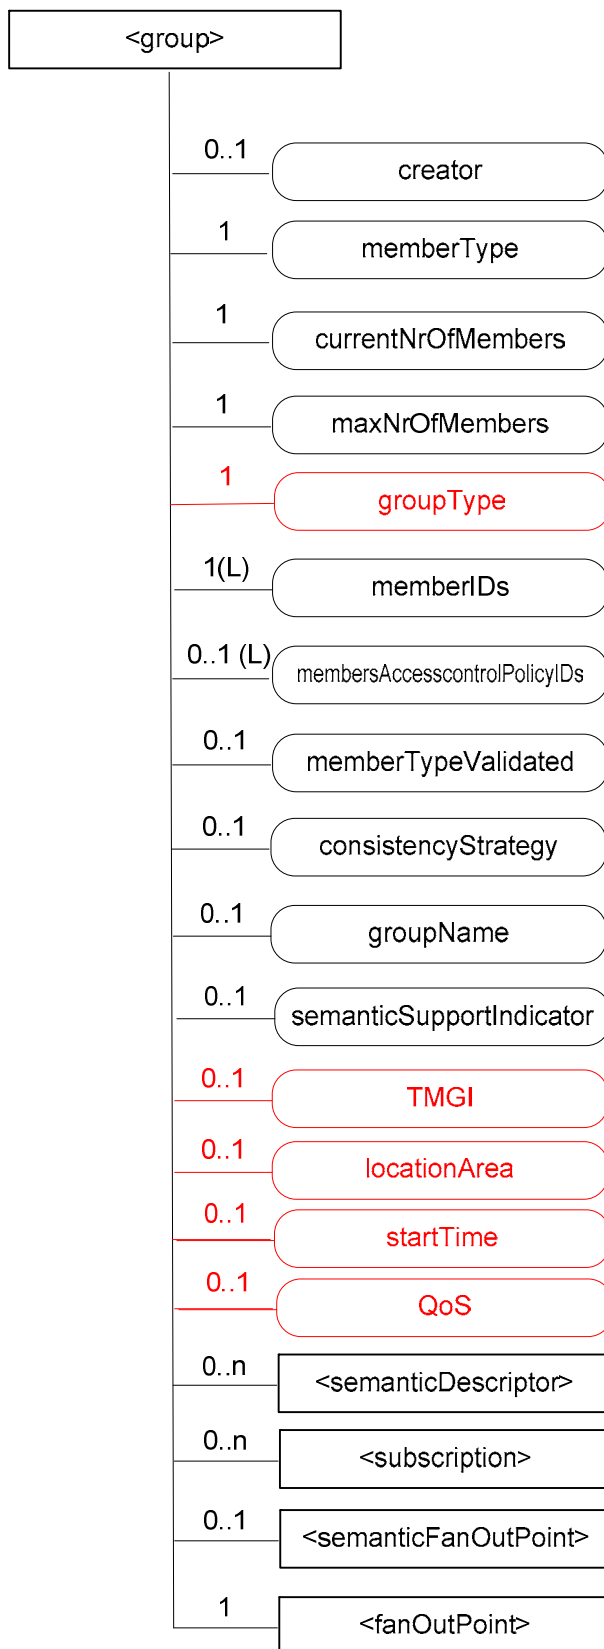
<group>

0..1 creator

1 memberType

1 currentNrOfMembers

1 maxNrOfMembers

1 groupType

1(L) memberIDs

0..1 (L) membersAccesscontrolPolicyIDs

0..1 memberTypeValidated

0..1 consistencyStrategy

0..1 groupName

0..1 semanticSupportIndicator

0..1 TMGI

0..1 locationArea

0..1 startTime

0..1 QoS

0..n <semanticDescriptor>

0..n <subscription>

0..1 <semanticFanOutPoint>

1 <fanOutPoint>